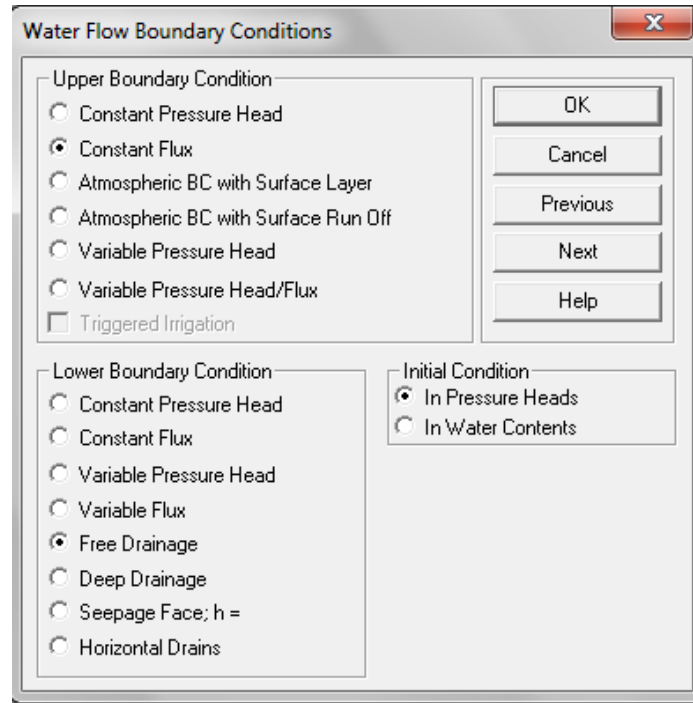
Water Flow Boundary Conditions

X

Upper Boundary Condition
Constant Pressure Head
Constant Flux
Atmospheric BC with Surface Layer
Atmospheric BC with Surface Run Off
Variable Pressure Head
Variable Pressure Head/Flux
Triggered Irrigation

OK
Cancel
Previous
Next
Help

Lower Boundary Condition
Constant Pressure Head
Constant Flux
Variable Pressure Head
Variable Flux
Free Drainage
Deep Drainage
Seepage Face; h =
Horizontal Drains

Initial Condition
In Pressure Heads
In Water Contents